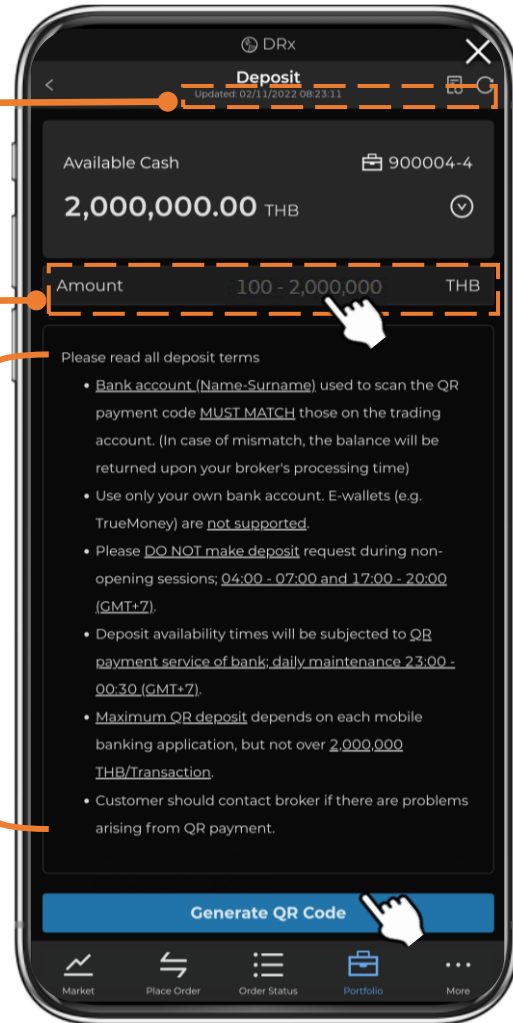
DRx

Deposit
Updated: 02/11/2022 08:23:11

Available Cash
900004-4
2,000,000.00 THB

Amount 100 - 2,000,000 THB

Please read all deposit terms
- Bank account (Name-Surname) used to scan the QR payment code MUST MATCH those on the trading account. (In case of mismatch, the balance will be returned upon your broker's processing time)
- Use only your own bank account. E-wallets (e.g. TrueMoney) are not supported.
- Please DO NOT make deposit request during non-opening sessions; 04:00 - 07:00 and 17:00 - 20:00 (GMT+7).
- Deposit availability times will be subjected to QR payment service of bank; daily maintenance 23:00 - 00:30 (GMT+7).
- Maximum QR deposit depends on each mobile banking application, but not over 2,000,000 THB/Transaction.
- Customer should contact broker if there are problems arising from QR payment.

Generate QR Code

Market
Place Order
Order Status
Portfolio
More